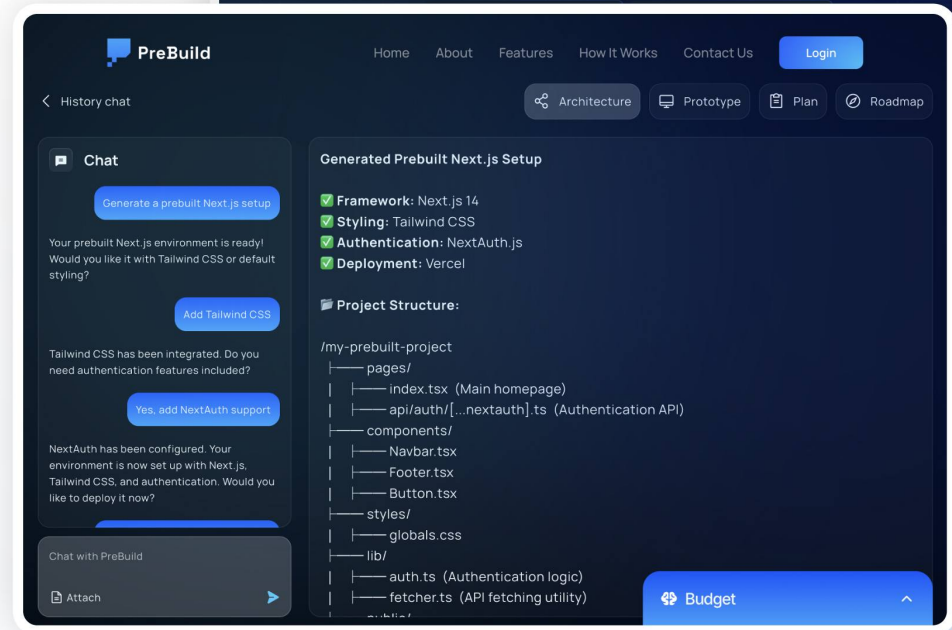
PreBuild

Home About Features How It Works Contact Us Login

History chat

Architecture Prototype Plan Roadmap

Chat

Generate a prebuilt Next.js setup

Your prebuilt Next.js environment is ready! Would you like it with Tailwind CSS or default styling?

Add Tailwind CSS

Tailwind CSS has been integrated. Do you need authentication features included?

Yes, add NextAuth support

NextAuth has been configured. Your environment is now set up with Next.js, Tailwind CSS, and authentication. Would you like to deploy it now?

Chat with PreBuild

Attach

Generated Prebuilt Next.js Setup

✅ **Framework:** Next.js 14
✅ **Styling:** Tailwind CSS
✅ **Authentication:** NextAuth.js
✅ **Deployment:** Vercel

📂 **Project Structure:**

/my-prebuilt-project
├── pages/
│ ├── index.tsx (Main homepage)
│ ├── api/auth/[...nextauth].ts (Authentication API)
├── components/
│ ├── Navbar.tsx
│ ├── Footer.tsx
│ ├── Button.tsx
├── styles/
│ ├── globals.css
├── lib/
│ ├── auth.ts (Authentication logic)
│ ├── fetcher.ts (API fetching utility)
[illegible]

Budget